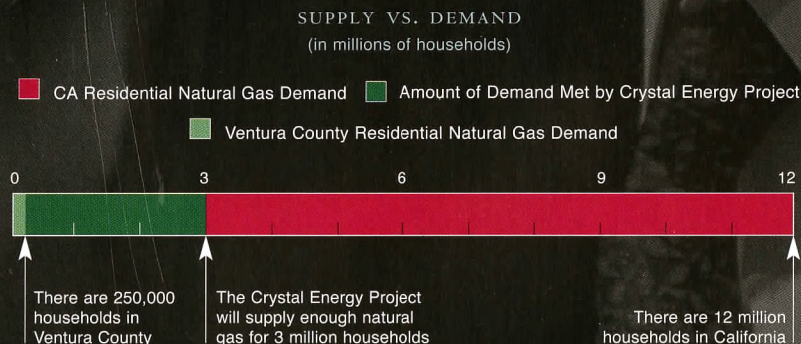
SUPPLY VS. DEMAND
(in millions of households)

CA Residential Natural Gas Demand
Amount of Demand Met by Crystal Energy Project
Ventura County Residential Natural Gas Demand

0 3 6 9 12

There are 250,000 households in Ventura County

The Crystal Energy Project will supply enough natural gas for 3 million households

There are 12 million households in California